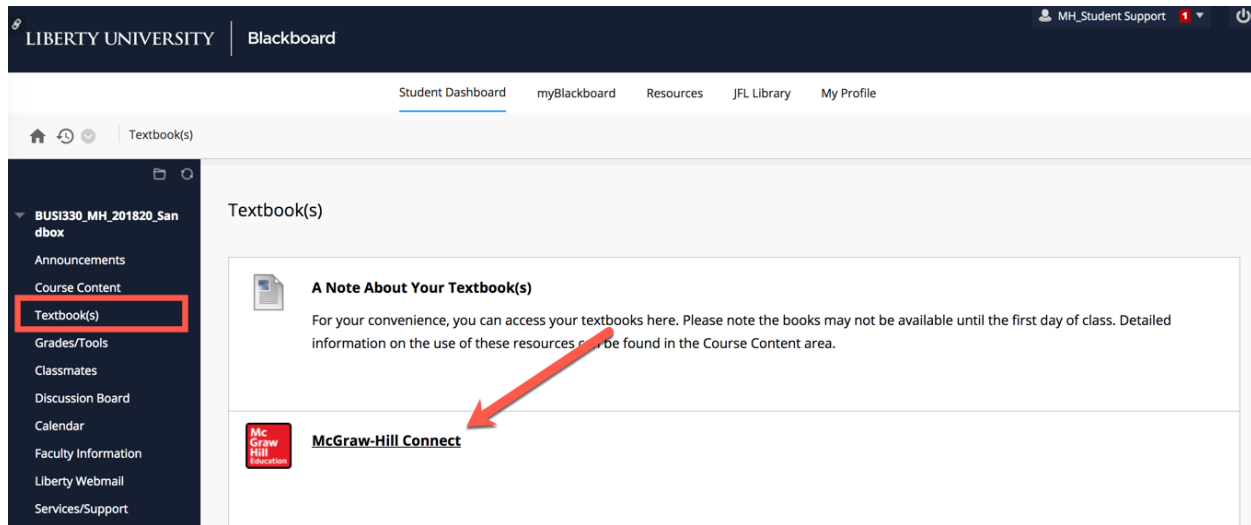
LIBERTY UNIVERSITY | Blackboard

MH_Student Support 1

Student Dashboard myBlackboard Resources JFL Library My Profile

Textbook(s)

BUSI330_MH_201820_Sandbox

Announcements
Course Content
Textbook(s)
Grades/Tools
Classmates
Discussion Board
Calendar
Faculty Information
Liberty Webmail
Services/Support

Textbook(s)

A Note About Your Textbook(s)

For your convenience, you can access your textbooks here. Please note the books may not be available until the first day of class. Detailed information on the use of these resources c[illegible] be found in the Course Content area.

Mc Graw Hill Education

McGraw-Hill Connect